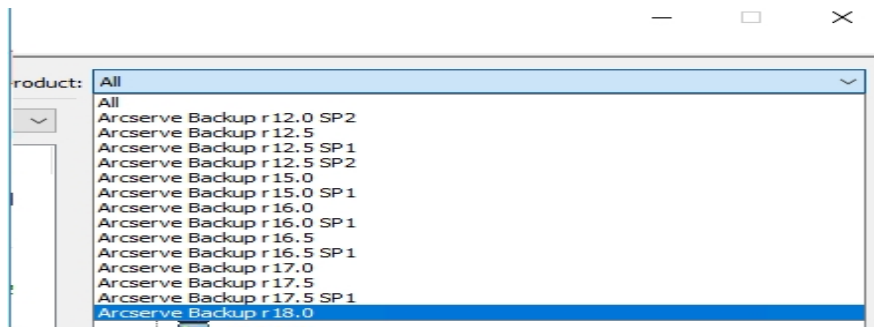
roduct: All

All
Arcserve Backup r12.0 SP2
Arcserve Backup r12.5
Arcserve Backup r12.5 SP1
Arcserve Backup r12.5 SP2
Arcserve Backup r15.0
Arcserve Backup r15.0 SP1
Arcserve Backup r16.0
Arcserve Backup r16.0 SP1
Arcserve Backup r16.5
Arcserve Backup r16.5 SP1
Arcserve Backup r17.0
Arcserve Backup r17.5
Arcserve Backup r17.5 SP1
Arcserve Backup r18.0